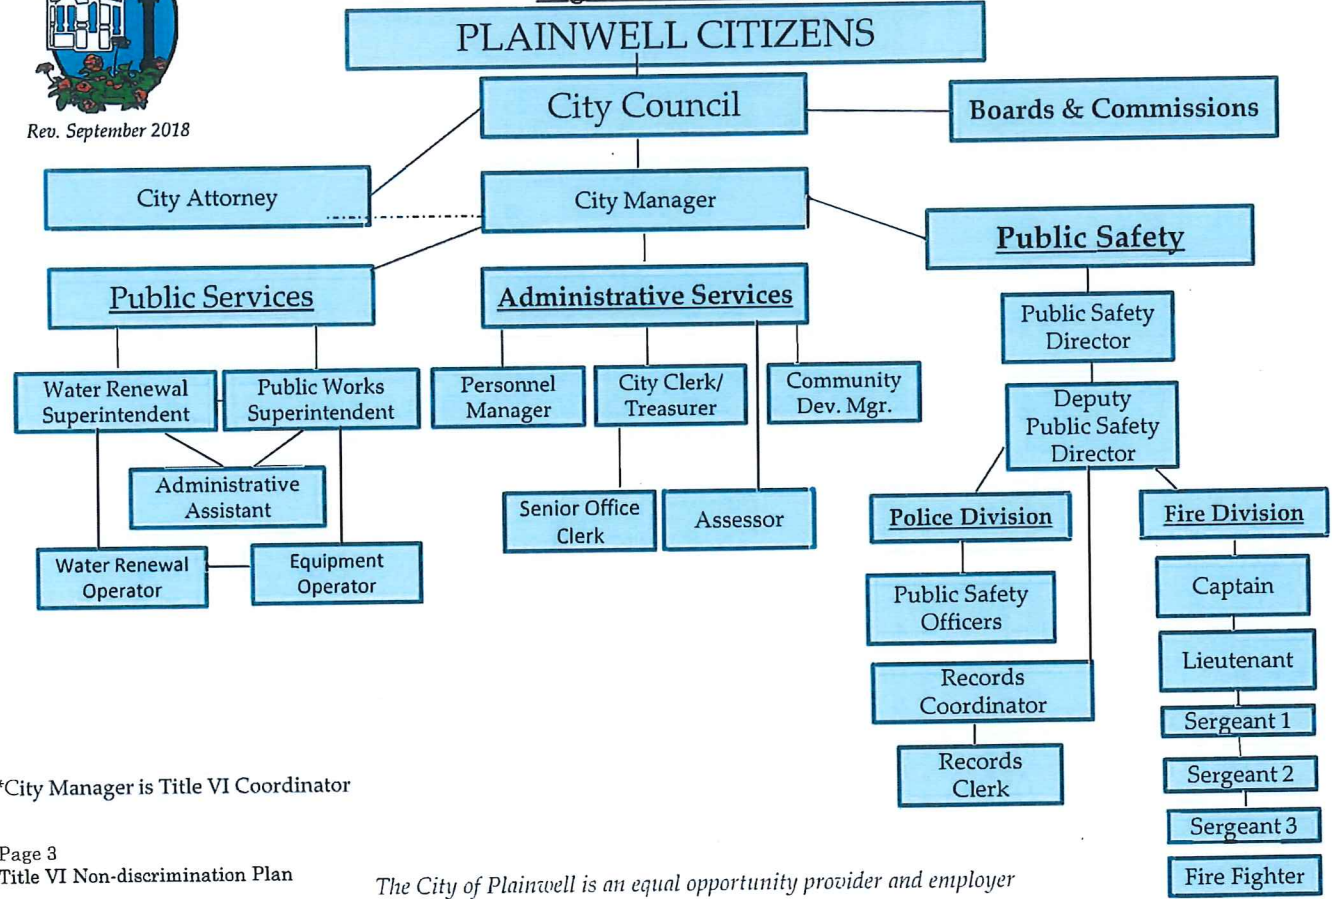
Rev. September 2018

PLAINWELL CITIZENS

City Council

Boards & Commissions

City Attorney

City Manager

Public Safety

Public Services

Administrative Services

Public Safety Director

Water Renewal Superintendent

Public Works Superintendent

Personnel Manager

City Clerk/ Treasurer

Community Dev. Mgr.

Deputy Public Safety Director

Administrative Assistant

Senior Office Clerk

Assessor

Police Division

Fire Division

Water Renewal Operator

Equipment Operator

Public Safety Officers

Captain

Lieutenant

Records Coordinator

Sergeant 1

Records Clerk

Sergeant 2

*City Manager is Title VI Coordinator

Sergeant 3

Page 3
Title VI Non-discrimination Plan

The City of Plainwell is an equal opportunity provider and employer

Fire Fighter